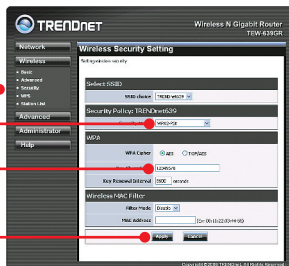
TRENDNET

Wireless N Gigabit Router
TEW-639GR

Network

Wireless

» Basic
» Advanced
» Security
» WPS
» Station List

Advanced

Administrator

Help

Wireless Security Setting

Setting wireless security

Select SSID

SSID choice TRENDnet639

Security Policy: TRENDnet639

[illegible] WPA2-PSK

WPA

WPA Cipher AES TKIP/AES

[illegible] 12345678

Key Renewal Interval 3600 seconds

Wireless MAC Filter

Filter Mode Disable

MAC Address (ex: 00:11:22:33:44:55)

Apply Cancel

Copyright © 2008 TRENDnet. All Rights Reserved.